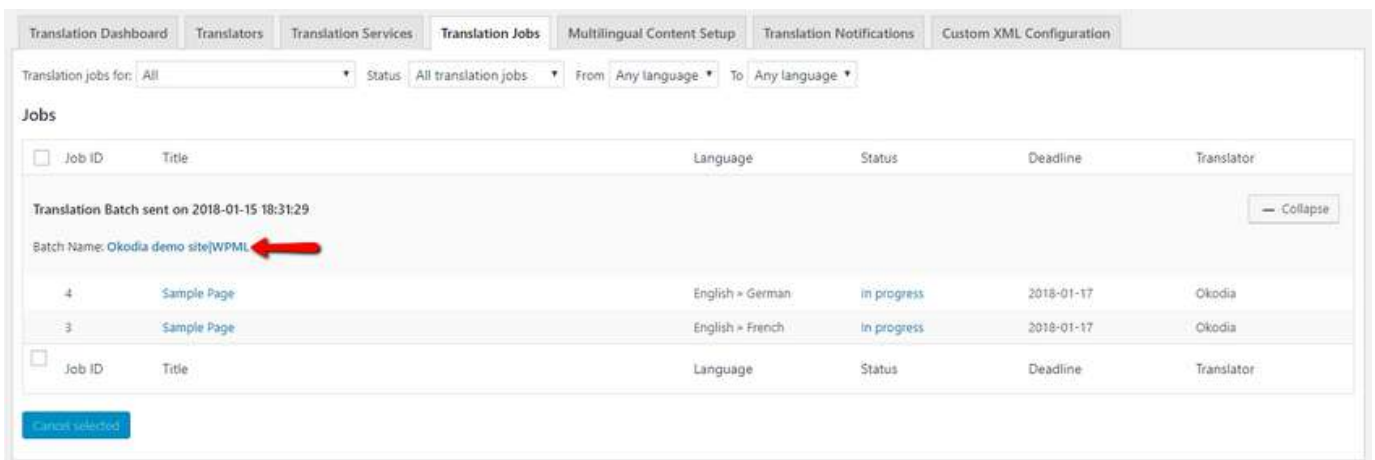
Translation Dashboard | Translators | Translation Services | Translation Jobs | Multilingual Content Setup | Translation Notifications | Custom XML Configuration

Translation jobs for: All ▾ Status All translation jobs ▾ From Any language ▾ To Any language ▾

Jobs

| Job ID | Title | Language | Status | Deadline | Translator |
|---|---|---|---|---|---|
| Translation Batch sent on 2018-01-15 18:31:29 | | | | | — Collapse |
| Batch Name: Okodia demo site\|WPML | | | | | |
| 4 | Sample Page | English » German | In progress | 2018-01-17 | Okodia |
| 3 | Sample Page | English » French | In progress | 2018-01-17 | Okodia |
| Job ID | Title | Language | Status | Deadline | Translator |

Cancel selected